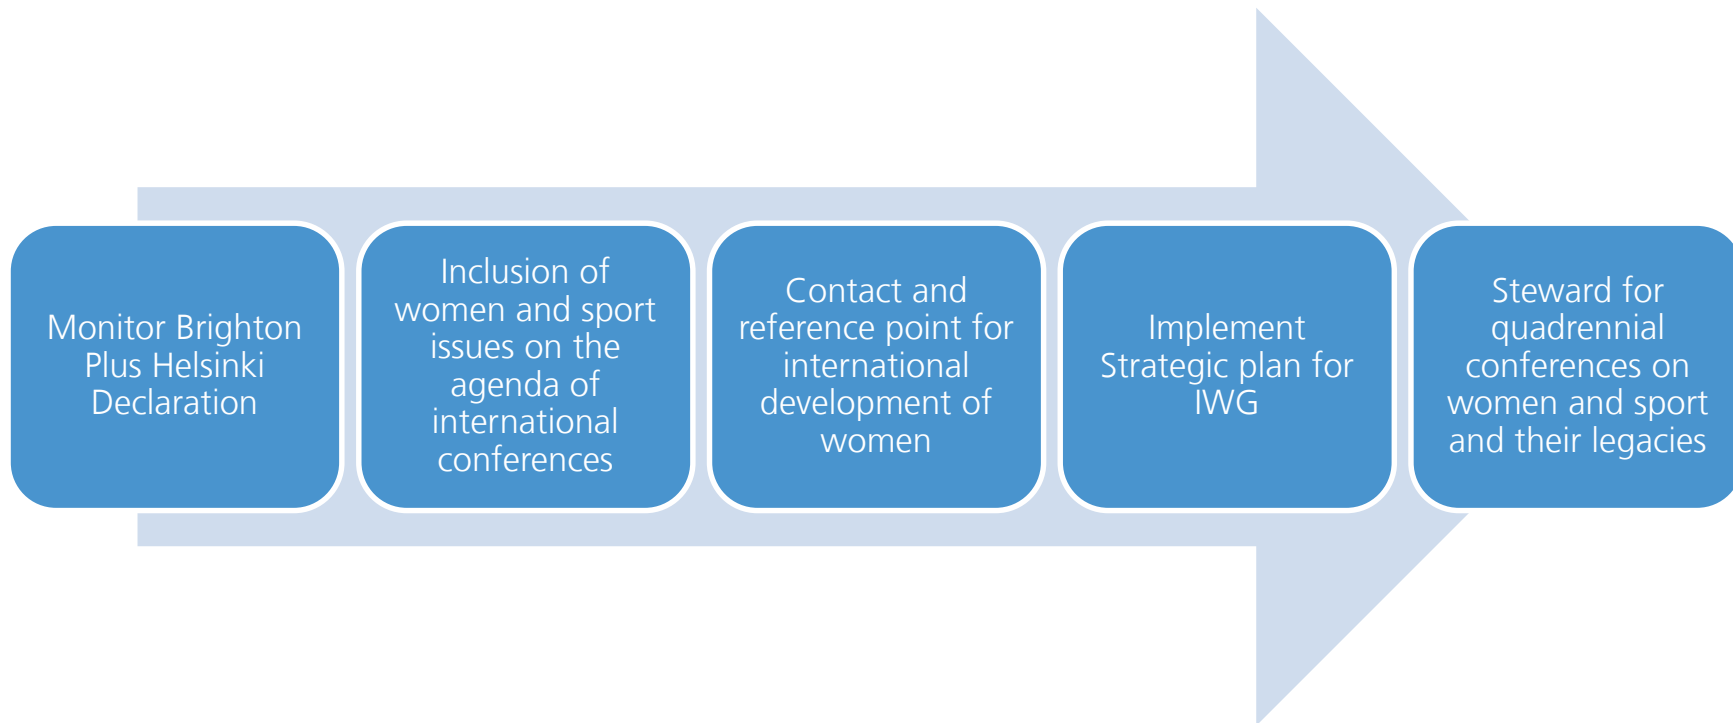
Monitor Brighton Plus Helsinki Declaration

Inclusion of women and sport issues on the agenda of international conferences

Contact and reference point for international development of women

Implement Strategic plan for IWG

Steward for quadrennial conferences on women and sport and their legacies